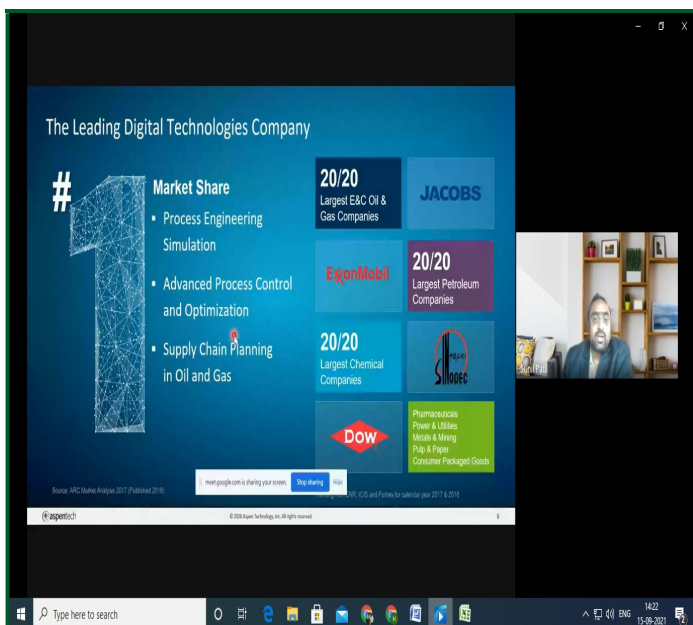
The Leading Digital Technologies Company

#1

Market Share

▪ Process Engineering Simulation

▪ Advanced Process Control and Optimization

▪ Supply Chain Planning in Oil and Gas

20/20 Largest E&C Oil & Gas Companies

JACOBS

ExxonMobil

20/20 Largest Petroleum Companies

20/20 Largest Chemical Companies

SINOPEC

DOW

Pharmaceuticals
Power & Utilities
Metals & Mining
Pulp & Paper
Consumer Packaged Goods

Source: ARC Market Analysis 2017 (Published 2018)

meet.google.com is sharing your screen. Stop sharing Hide

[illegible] NR, ICIS and Forbes for calendar year 2017 & 2018

aspentech

© 2020 Aspen Technology, Inc. All rights reserved

Sunil Pati

Type here to search

ENG 14:22 15-09-2021